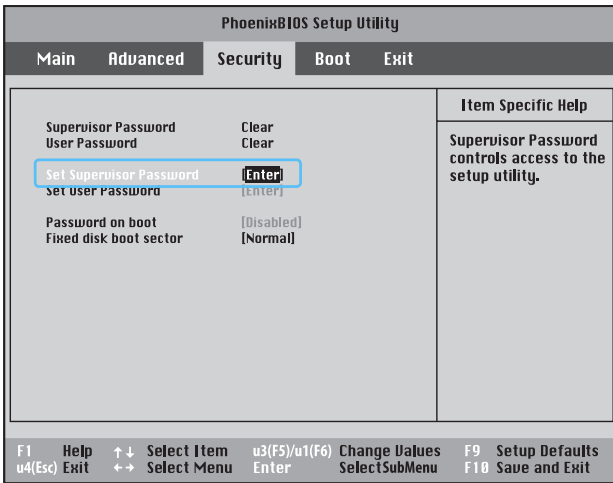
PhoenixBIOS Setup Utility

Main Advanced Security Boot Exit

| | | Item Specific Help |
|---|---|---|
| Supervisor Password | Clear | Supervisor Password controls access to the setup utility. |
| User Password | Clear | |
| Set Supervisor Password | [Enter] | |
| Set User Password | [Enter] | |
| Password on boot | [Disabled] | |
| Fixed disk boot sector | [Normal] | |

F1 Help ↑↓ Select Item u3(F5)/u1(F6) Change Values F9 Setup Defaults
u4(Esc) Exit ←→ Select Menu Enter SelectSubMenu F10 Save and Exit